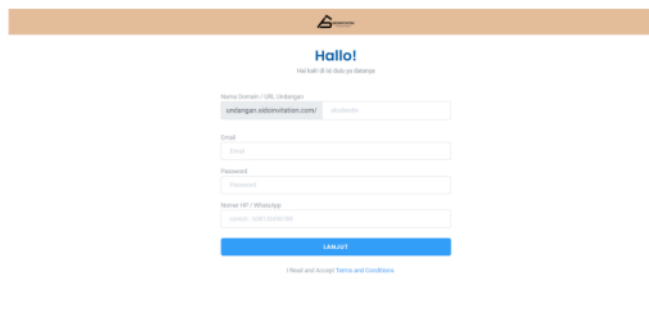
Hallo!

Hai kak! di isi dulu ya datanya

Nama Domain / URL Undangan

undangan.sidoinvitation.com/ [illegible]

Email

Email

Password

Password

Nomor HP / WhatsApp

contoh : 6281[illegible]

LANJUT

I Read and Accept Terms and Conditions